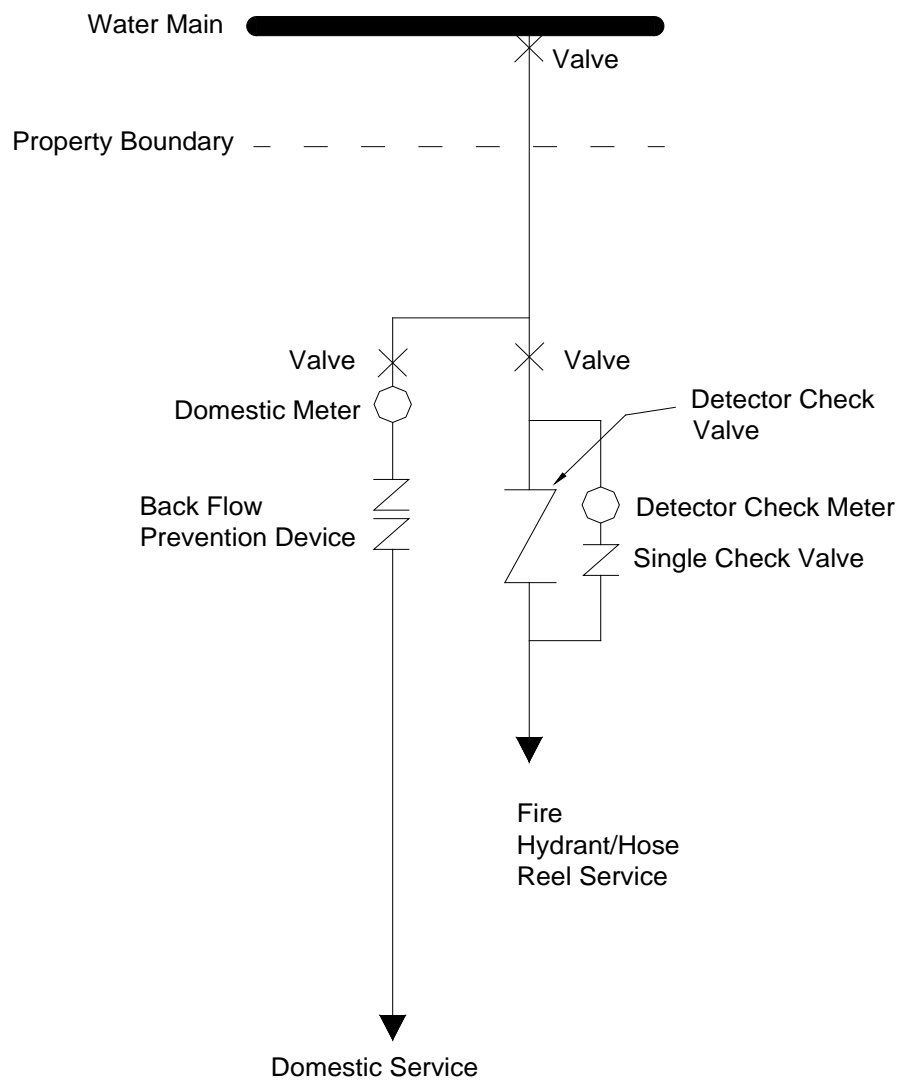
Water Main

Valve

Property Boundary

Valve

Valve

Detector Check Valve

Domestic Meter

Back Flow Prevention Device

Detector Check Meter

Single Check Valve

Fire Hydrant/Hose Reel Service

Domestic Service